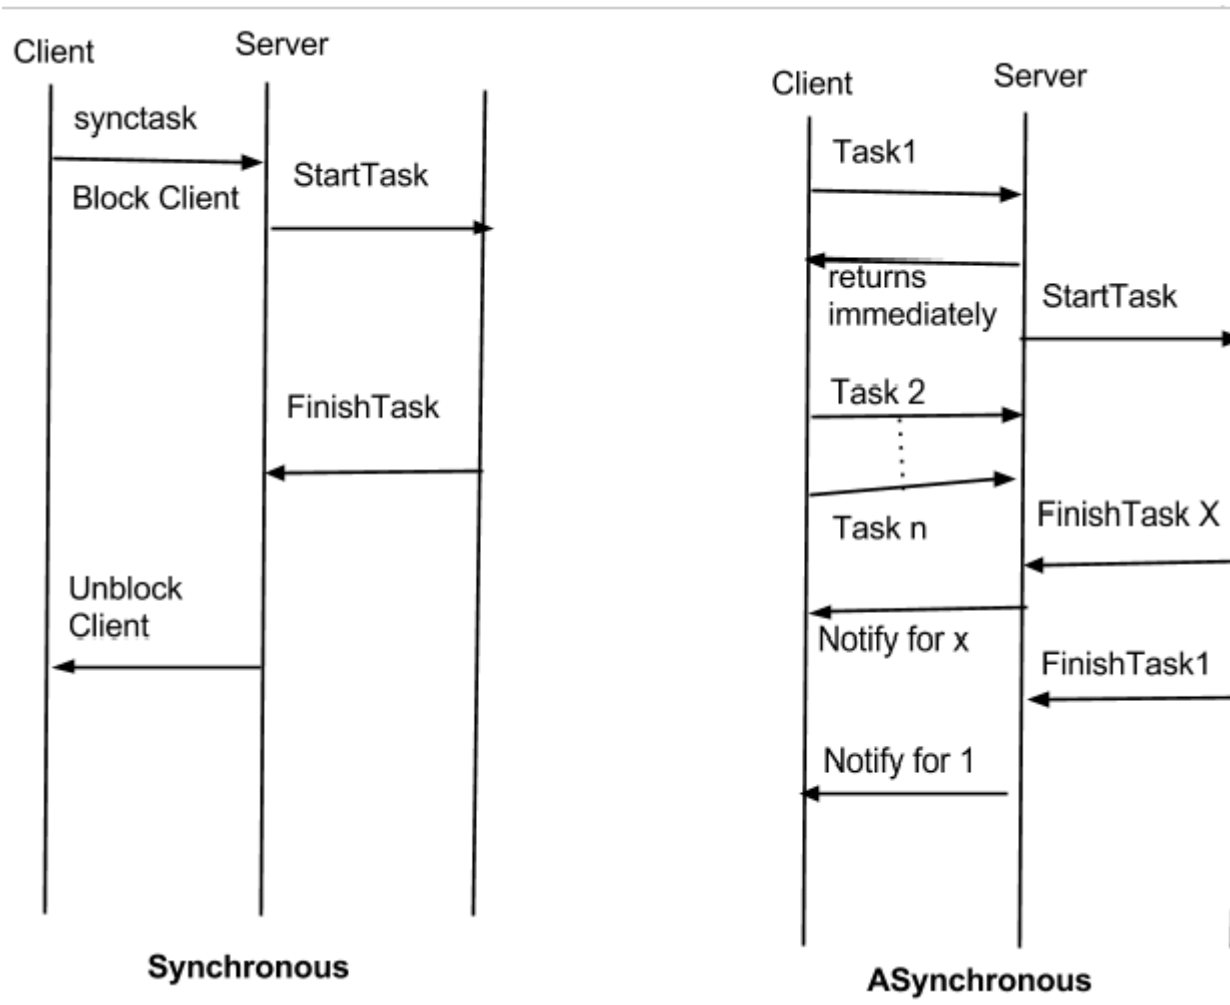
Client
Server
synctask
Block Client
StartTask
FinishTask
Unblock Client

Synchronous

Client
Server
Task1
returns immediately
StartTask
Task 2
Task n
FinishTask X
Notify for x
FinishTask1
Notify for 1

ASynchronous